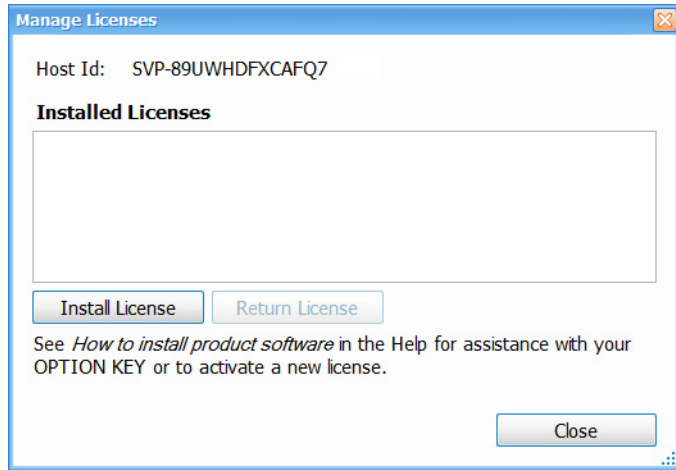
Manage Licenses

Host Id: SVP-89UWHDFXCAFQ7

Installed Licenses

Install License

Return License

See *How to install product software* in the Help for assistance with your OPTION KEY or to activate a new license.

Close